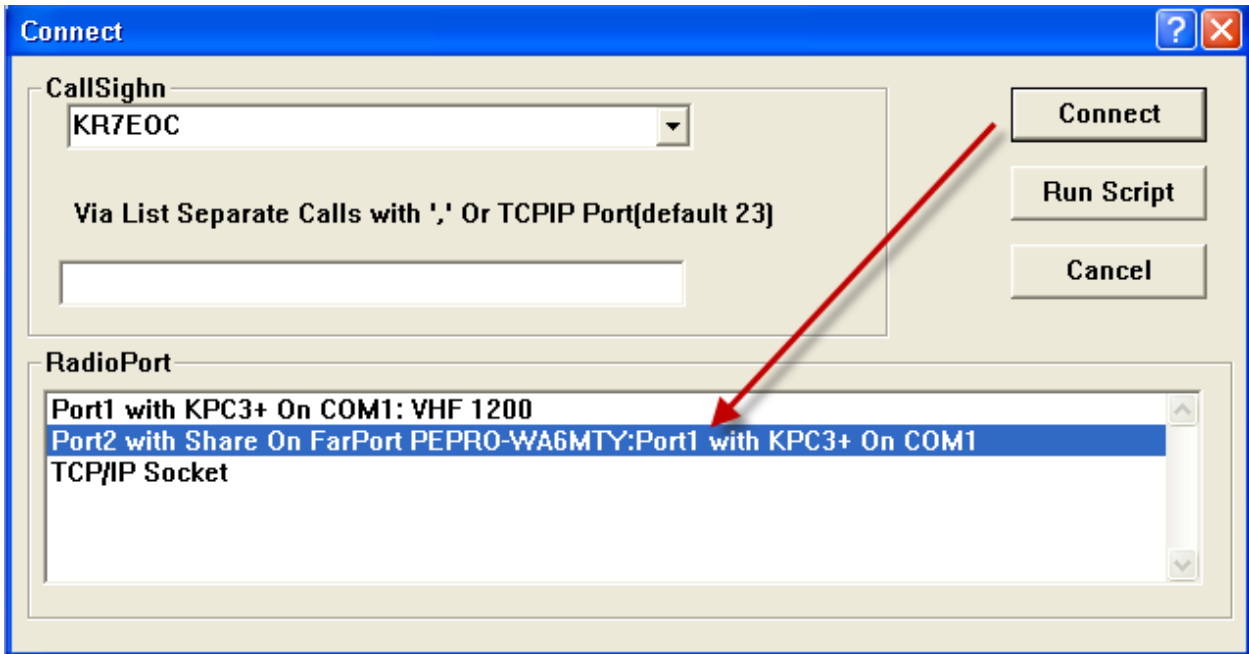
Connect

CallSighn

KR7EOC

Via List Separate Calls with ',' Or TCPIP Port(default 23)

Connect

Run Script

Cancel

RadioPort

Port1 with KPC3+ On COM1: VHF 1200
Port2 with Share On FarPort PEPRO-WA6MTY:Port1 with KPC3+ On COM1
TCP/IP Socket